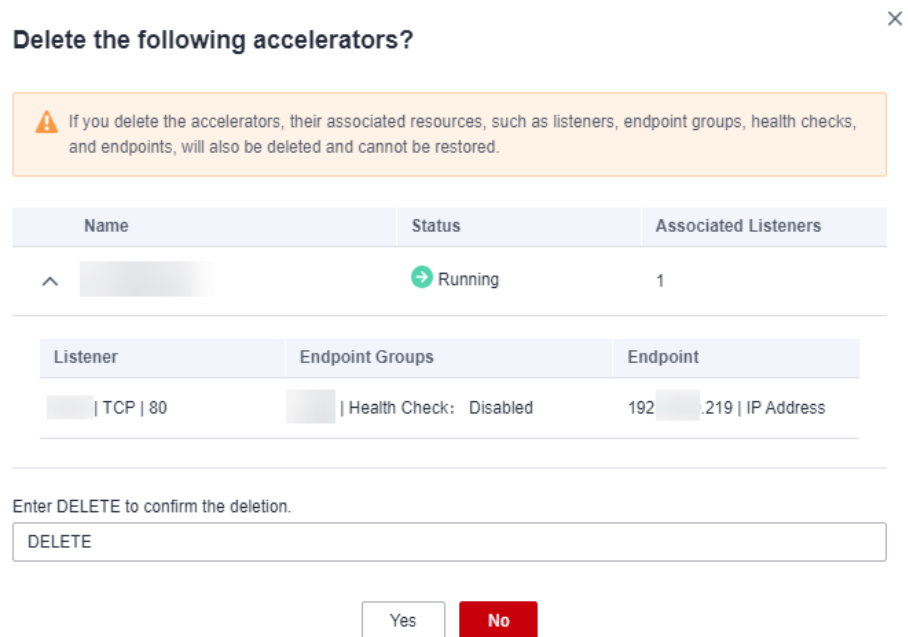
×

Delete the following accelerators?

If you delete the accelerators, their associated resources, such as listeners, endpoint groups, health checks, and endpoints, will also be deleted and cannot be restored.

| Name | Status | Associated Listeners |
|---|---|---|
| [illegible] | Running | 1 |

| Listener | Endpoint Groups | Endpoint |
|---|---|---|
| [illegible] \| TCP \| 80 | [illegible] \| Health Check: Disabled | 192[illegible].219 \| IP Address |

Enter DELETE to confirm the deletion.

DELETE

Yes No